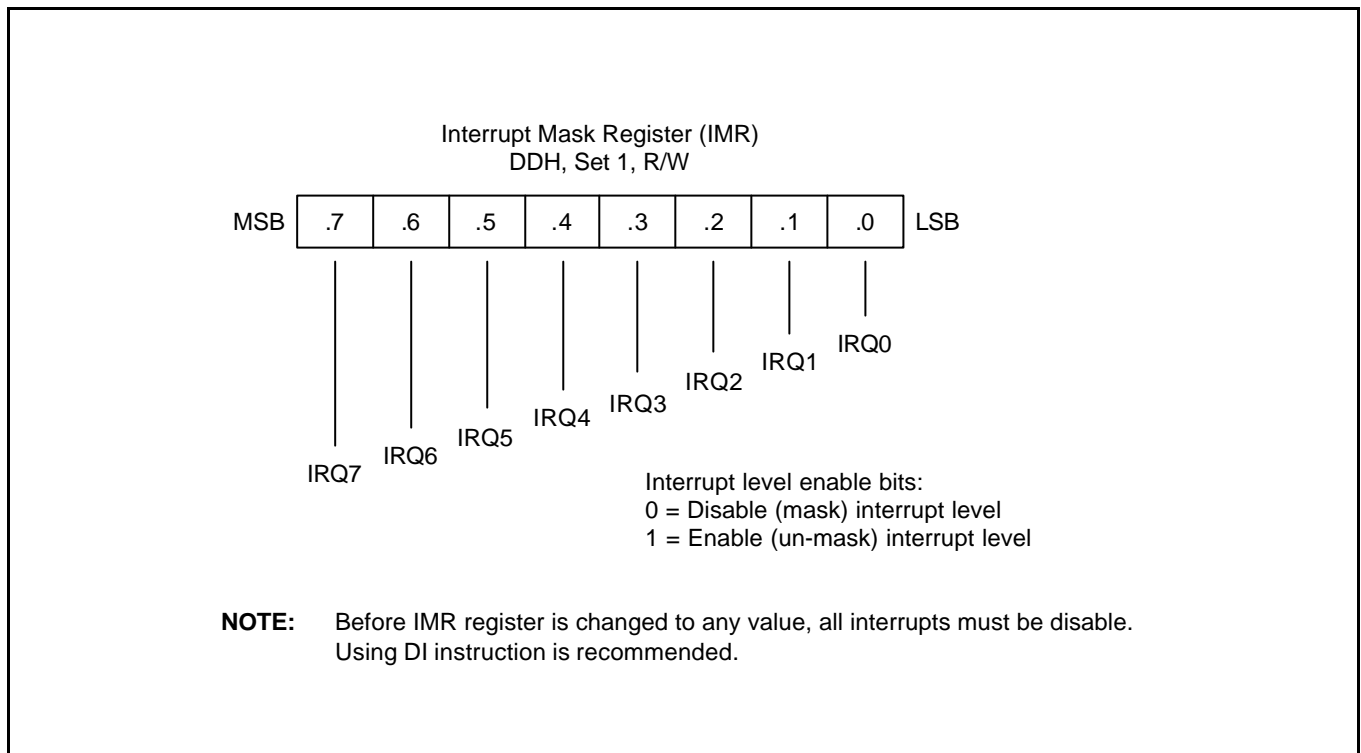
Interrupt Mask Register (IMR)
DDH, Set 1, R/W

| MSB | .7 | .6 | .5 | .4 | .3 | .2 | .1 | .0 | LSB |
|---|---|---|---|---|---|---|---|---|---|

IRQ0

IRQ1

IRQ2

IRQ3

IRQ4

IRQ5

IRQ6

IRQ7

Interrupt level enable bits:
0 = Disable (mask) interrupt level
1 = Enable (un-mask) interrupt level

**NOTE:** Before IMR register is changed to any value, all interrupts must be disable. Using DI instruction is recommended.